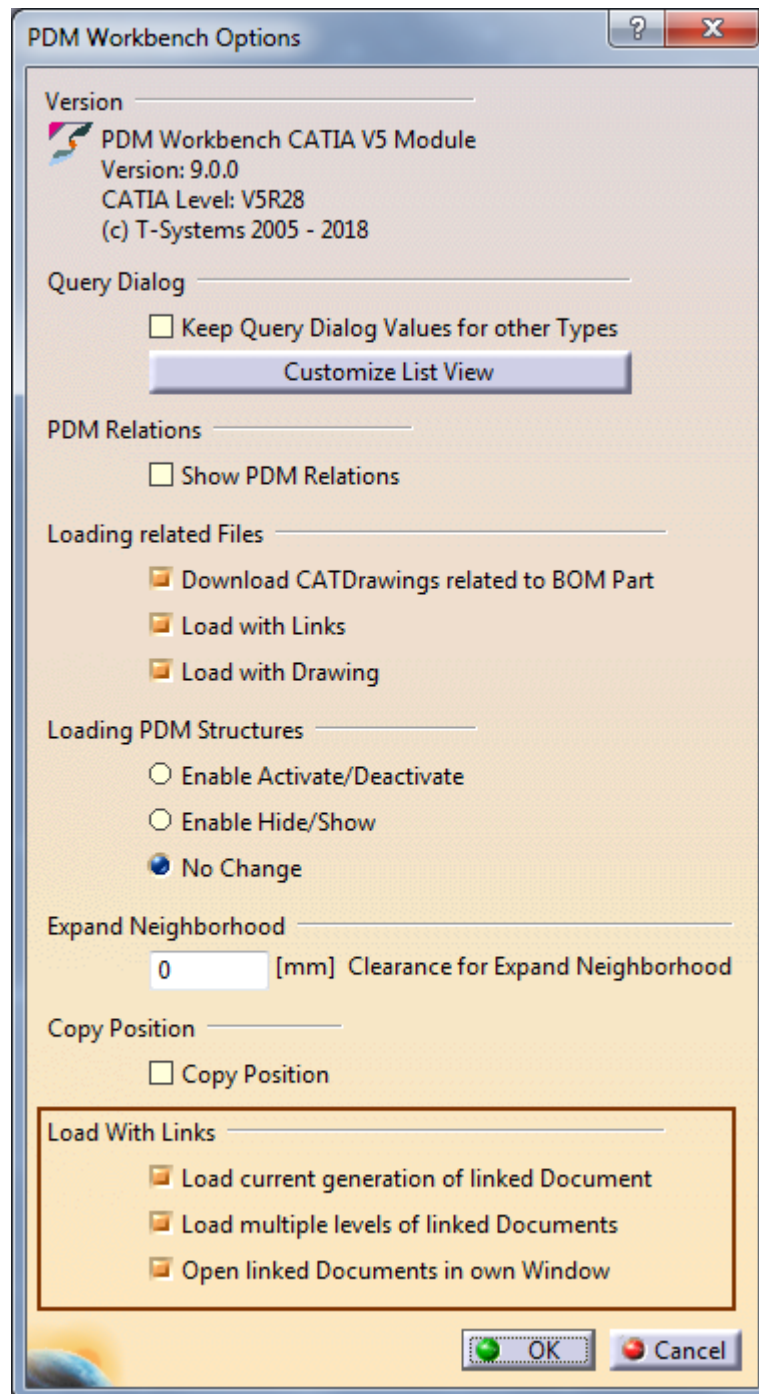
PDM Workbench Options

?

X

Version

PDM Workbench CATIA V5 Module
Version: 9.0.0
CATIA Level: V5R28
(c) T-Systems 2005 - 2018

Query Dialog

Keep Query Dialog Values for other Types

Customize List View

PDM Relations

Show PDM Relations

Loading related Files

Download CATDrawings related to BOM Part

Load with Links

Load with Drawing

Loading PDM Structures

Enable Activate/Deactivate

Enable Hide/Show

No Change

Expand Neighborhood

0 [mm] Clearance for Expand Neighborhood

Copy Position

Copy Position

Load With Links

Load current generation of linked Document

Load multiple levels of linked Documents

Open linked Documents in own Window

OK

Cancel